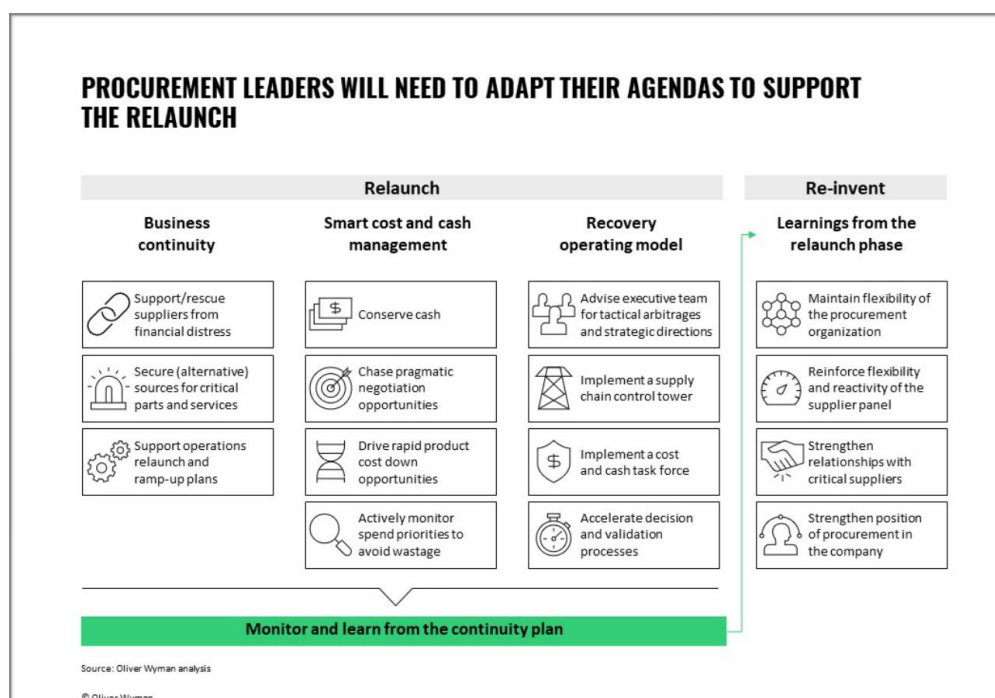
PROCUREMENT LEADERS WILL NEED TO ADAPT THEIR AGENDAS TO SUPPORT THE RELAUNCH

Relaunch

Business continuity

Support/rescue suppliers from financial distress

Secure (alternative) sources for critical parts and services

Support operations relaunch and ramp-up plans

Smart cost and cash management

$

Conserve cash

Chase pragmatic negotiation opportunities

Drive rapid product cost down opportunities

Actively monitor spend priorities to avoid wastage

Recovery operating model

Advise executive team for tactical arbitrages and strategic directions

Implement a supply chain control tower

$

Implement a cost and cash task force

Accelerate decision and validation processes

Re-invent

Learnings from the relaunch phase

Maintain flexibility of the procurement organization

Reinforce flexibility and reactivity of the supplier panel

Strengthen relationships with critical suppliers

Strengthen position of procurement in the company

Monitor and learn from the continuity plan

Source: Oliver Wyman analysis

© Oliver Wyman